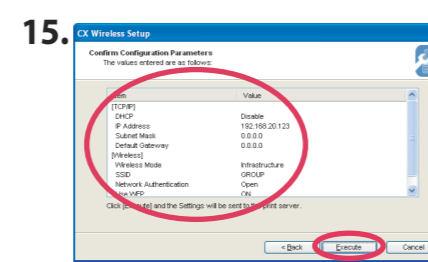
15.

CX Wireless Setup

Confirm Configuration Parameters
The values entered are as follows:

| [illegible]em | Value |
|---|---|
| [TCP/IP] | |
| DHCP | Disable |
| IP Address | 192.168.20.123 |
| Subnet Mask | 0.0.0.0 |
| Default Gateway | 0.0.0.0 |
| [Wireless] | |
| Wireless Mode | Infrastructure |
| SSID | GROUP |
| Network Authentication | Open |
| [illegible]se WEP | ON |

Click [E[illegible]te] and the Settings will be sent to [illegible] print server.

< Back
Execute
Cancel